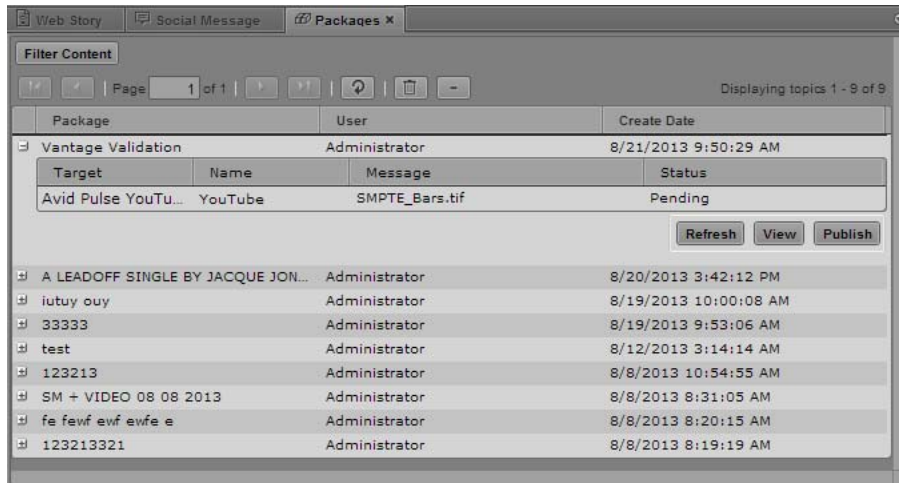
Web Story | Social Message | Packages ×

Filter Content

Page 1 of 1

Displaying topics 1 - 9 of 9

| Package | User | Create Date |
|---|---|---|
| Vantage Validation | Administrator | 8/21/2013 9:50:29 AM |

| Target | Name | Message | Status |
|---|---|---|---|
| Avid Pulse YouTu... | YouTube | SMPTE_Bars.tif | Pending |

Refresh View Publish

| Package | User | Create Date |
|---|---|---|
| A LEADOFF SINGLE BY JACQUE JON... | Administrator | 8/20/2013 3:42:12 PM |
| iutuy ouy | Administrator | 8/19/2013 10:00:08 AM |
| 33333 | Administrator | 8/19/2013 9:53:06 AM |
| test | Administrator | 8/12/2013 3:14:14 AM |
| 123213 | Administrator | 8/8/2013 10:54:55 AM |
| SM + VIDEO 08 08 2013 | Administrator | 8/8/2013 8:31:05 AM |
| fe fewf ewf ewfe e | Administrator | 8/8/2013 8:20:15 AM |
| 123213321 | Administrator | 8/8/2013 8:19:19 AM |